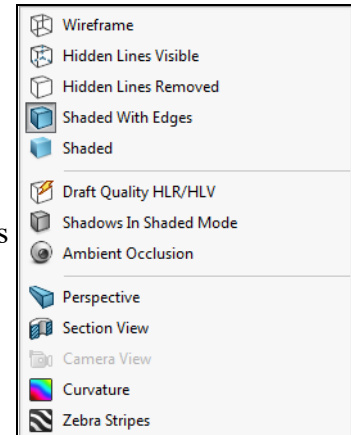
Wireframe
Hidden Lines Visible
Hidden Lines Removed
Shaded With Edges
Shaded
Draft Quality HLR/HLV
Shadows In Shaded Mode
Ambient Occlusion
Perspective
Section View
Camera View
Curvature
Zebra Stripes